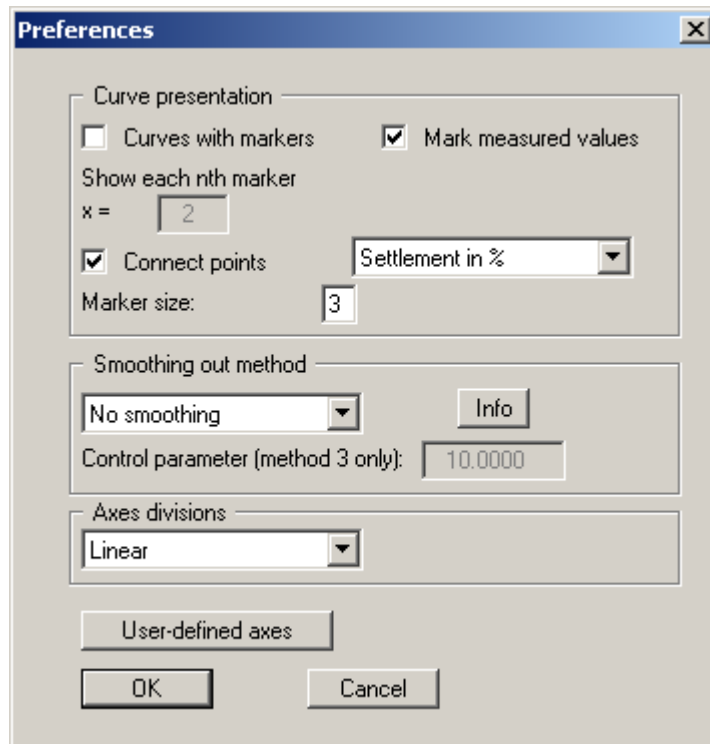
Preferences

Curve presentation

Curves with markers

Mark measured values

Show each nth marker

x = 2

Connect points

Settlement in %

Marker size: 3

Smoothing out method

No smoothing

Info

Control parameter (method 3 only): 10.0000

Axes divisions

Linear

User-defined axes

OK

Cancel